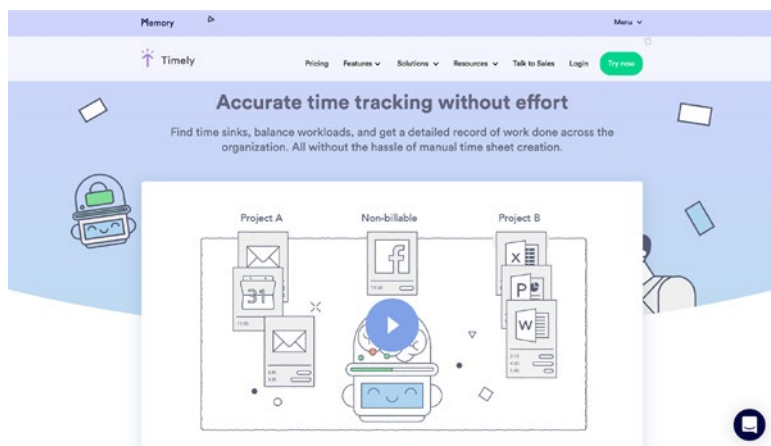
Memory

Menu

Timely

Pricing Features Solutions Resources Talk to Sales Login Try now

Accurate time tracking without effort

Find time sinks, balance workloads, and get a detailed record of work done across the organization. All without the hassle of manual time sheet creation.

Project A

Non-billable

Project B

31

f

X

P

W